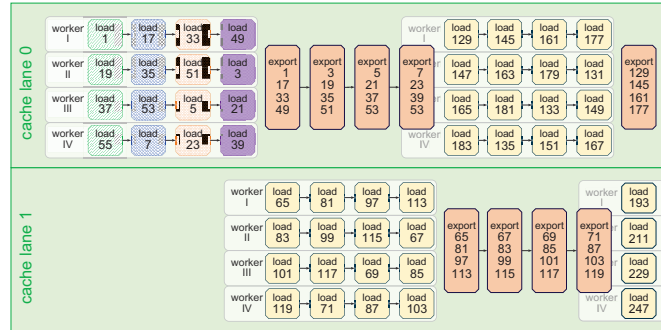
cache lane 0

worker I load 1 load 17 load 33 load 49
worker II load 19 load 35 load 51 load 3
worker III load 37 load 53 load 5 load 21
worker IV load 55 load 7 load 23 load 39

export 1 17 33 49
export 3 19 35 51
export 5 21 37 53
export 7 23 39 53

worker I load 129 load 145 load 161 load 177
worker II load 147 load 163 load 179 load 131
worker III load 165 load 181 load 133 load 149
worker IV load 183 load 135 load 151 load 167

export 129 145 161 177

cache lane 1

worker I load 65 load 81 load 97 load 113
worker II load 83 load 99 load 115 load 67
worker III load 101 load 117 load 69 load 85
worker IV load 119 load 71 load 87 load 103

export 65 81 97 113
export 67 83 99 115
export 69 85 101 117
export 71 87 103 119

worker I load 193
worker II load 211
worker III load 229
worker IV load 247